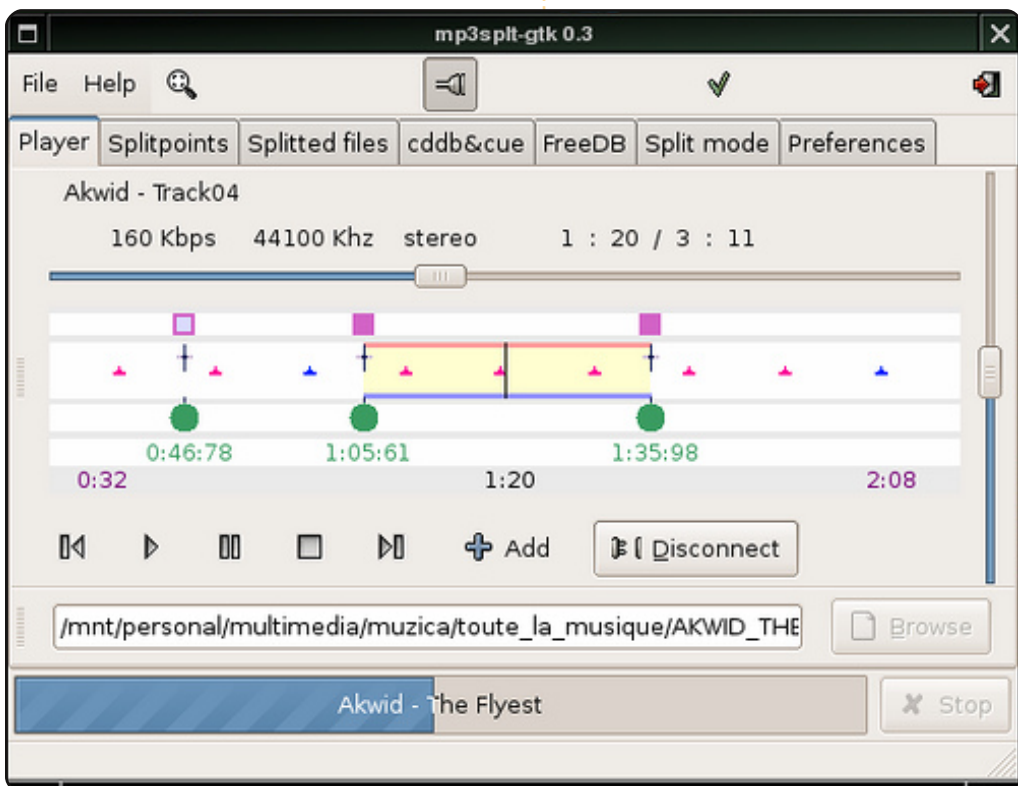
mp3splt-gtk 0.3

File Help

Player | Splitpoints | Splitted files | cddb&cue | FreeDB | Split mode | Preferences

Akwid - Track04

160 Kbps 44100 Khz stereo 1 : 20 / 3 : 11

0:46:78 1:05:61 1:35:98

0:32 1:20 2:08

Add

Disconnect

/mnt/personal/multimedia/muzica/toute_la_musique/AKWID_THE

Browse

Akwid - The Flyest

Stop